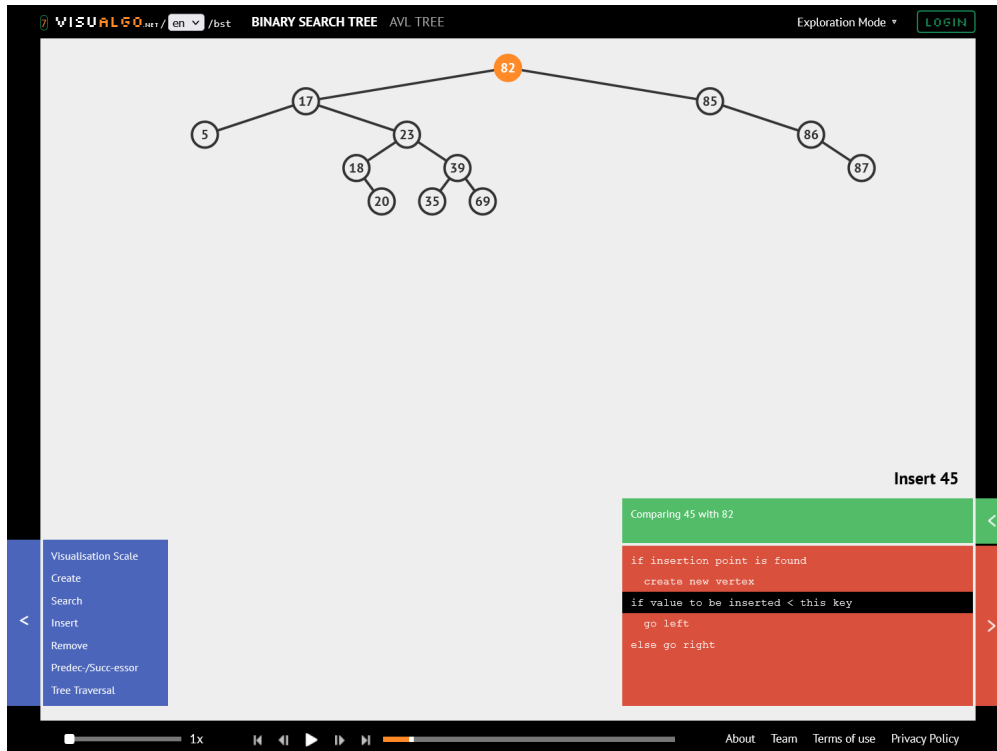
7 VISUALGO.NET/ en /bst BINARY SEARCH TREE AVL TREE Exploration Mode ▾ LOGIN

82
17 85
5 23 86
18 39 87
20 35 69

Insert 45

Comparing 45 with 82

if insertion point is found
create new vertex
if value to be inserted < this key
go left
else go right

<
Visualisation Scale
Create
Search
Insert
Remove
Predec-/Succ-essor
Tree Traversal

1x

About Team Terms of use Privacy Policy